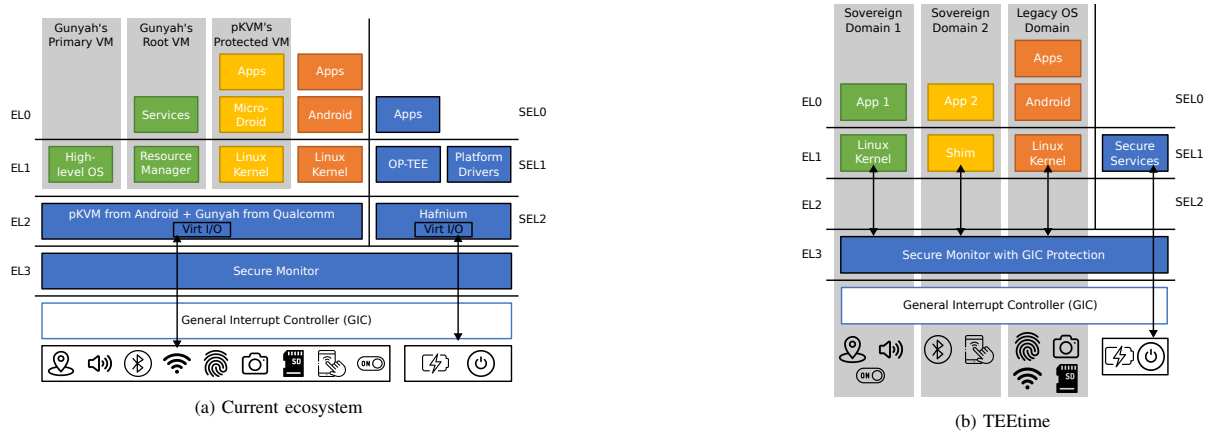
Gunyah's Primary VM

Gunyah's Root VM

pKVM's Protected VM

Apps

Apps

EL0

Services

Micro-Droid

Android

Apps

SEL0

EL1

High-level OS

Resource Manager

Linux Kernel

Linux Kernel

OP-TEE

Platform Drivers

SEL1

EL2

pKVM from Android + Gunyah from Qualcomm

Virt I/O

Hafnium

Virt I/O

SEL2

EL3

Secure Monitor

General Interrupt Controller (GIC)

SD

ON

(a) Current ecosystem

Sovereign Domain 1

Sovereign Domain 2

Legacy OS Domain

Apps

EL0

App 1

App 2

Android

SEL0

EL1

Linux Kernel

Shim

Linux Kernel

Secure Services

SEL1

EL2

SEL2

EL3

Secure Monitor with GIC Protection

General Interrupt Controller (GIC)

ON

SD

(b) TEEtime